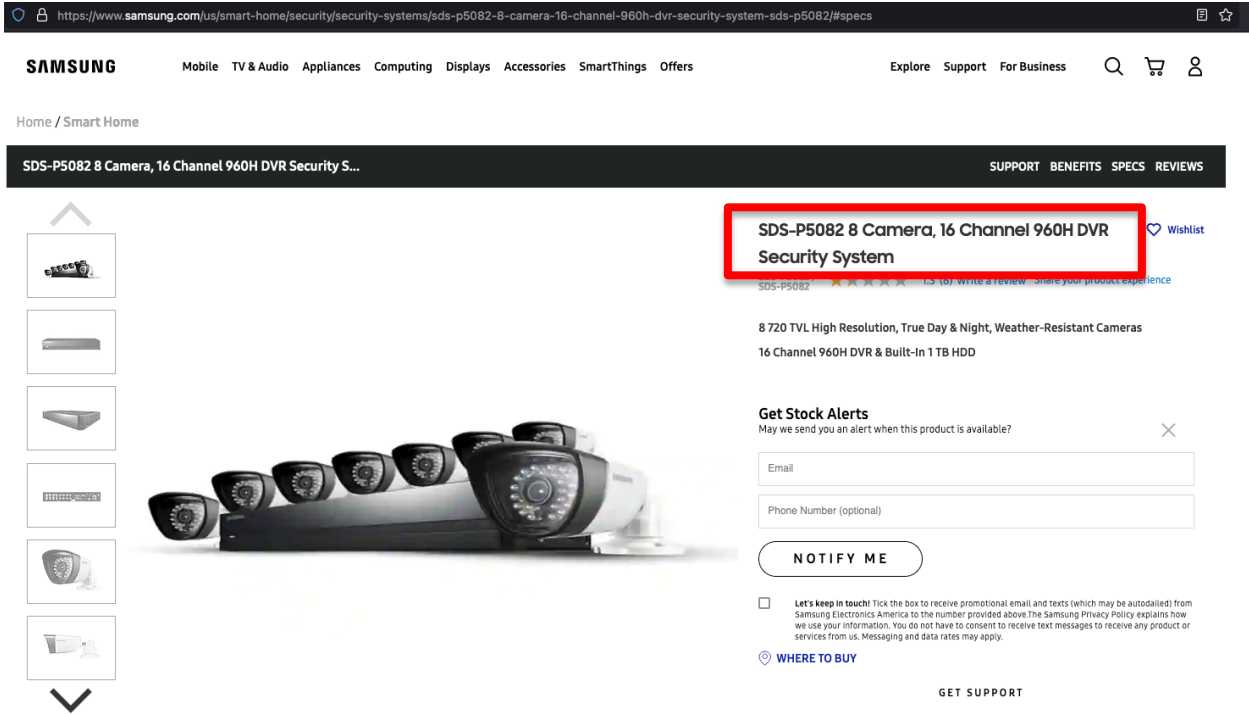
https://www.samsung.com/us/smart-home/security/security-systems/sds-p5082-8-camera-16-channel-960h-dvr-security-system-sds-p5082/#specs

SAMSUNG

Mobile TV & Audio Appliances Computing Displays Accessories SmartThings Offers

Explore Support For Business

Home / Smart Home

SDS-P5082 8 Camera, 16 Channel 960H DVR Security S...

SUPPORT BENEFITS SPECS REVIEWS

SDS-P5082 8 Camera, 16 Channel 960H DVR Security System

Wishlist

SDS-P5082 1.3 (8) Write a review Share your product experience

8 720 TVL High Resolution, True Day & Night, Weather-Resistant Cameras

16 Channel 960H DVR & Built-In 1 TB HDD

Get Stock Alerts

May we send you an alert when this product is available?

Email

Phone Number (optional)

NOTIFY ME

Let's keep in touch! Tick the box to receive promotional email and texts (which may be autodailed) from Samsung Electronics America to the number provided above.The Samsung Privacy Policy explains how we use your information. You do not have to consent to receive text messages to receive any product or services from us. Messaging and data rates may apply.

WHERE TO BUY

GET SUPPORT